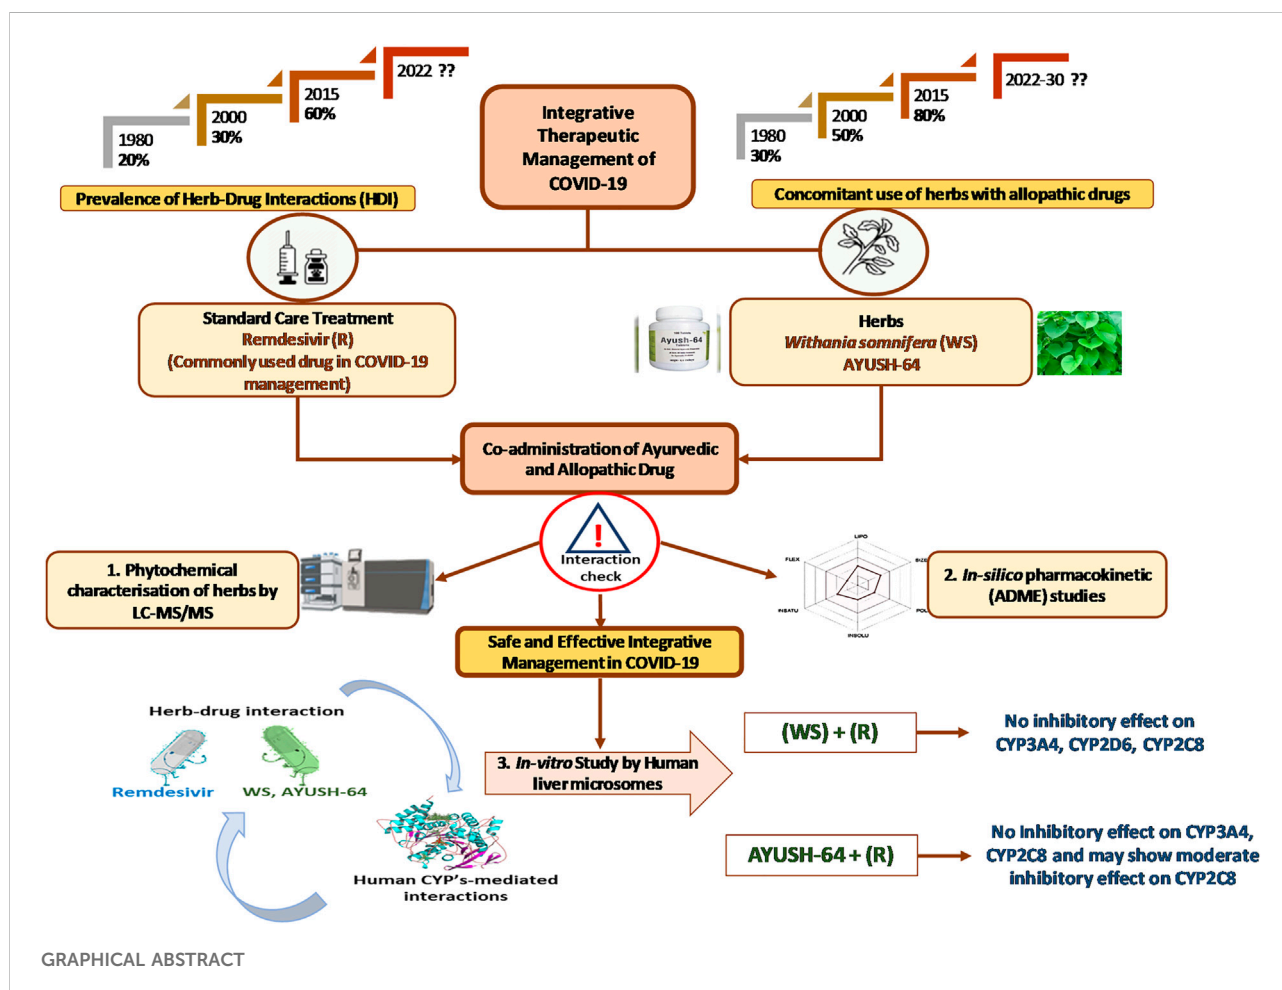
1980
20%

2000
30%

2015
60%

2022 ??

Prevalence of Herb-Drug Interactions (HDI)

Integrative Therapeutic Management of COVID-19

1980
30%

2000
50%

2015
80%

2022-30 ??

Concomitant use of herbs with allopathic drugs

Standard Care Treatment
Remdesivir (R)
(Commonly used drug in COVID-19 management)

Ayush-64

Herbs
*Withania somnifera* (WS)
AYUSH-64

Co-administration of Ayurvedic and Allopathic Drug

Interaction check

1. Phytochemical characterisation of herbs by LC-MS/MS

LIPO
FLEX
SIZE
POLAR
INSATU
INSOLU

2. *In-silico* pharmacokinetic (ADME) studies

Safe and Effective Integrative Management in COVID-19

Herb-drug interaction

Remdesivir

WS, AYUSH-64

Human CYP's-mediated interactions

3. *In-vitro* Study by Human liver microsomes

(WS) + (R)

No inhibitory effect on CYP3A4, CYP2D6, CYP2C8

AYUSH-64 + (R)

No Inhibitory effect on CYP3A4, CYP2C8 and may show moderate inhibitory effect on CYP2C8

GRAPHICAL ABSTRACT